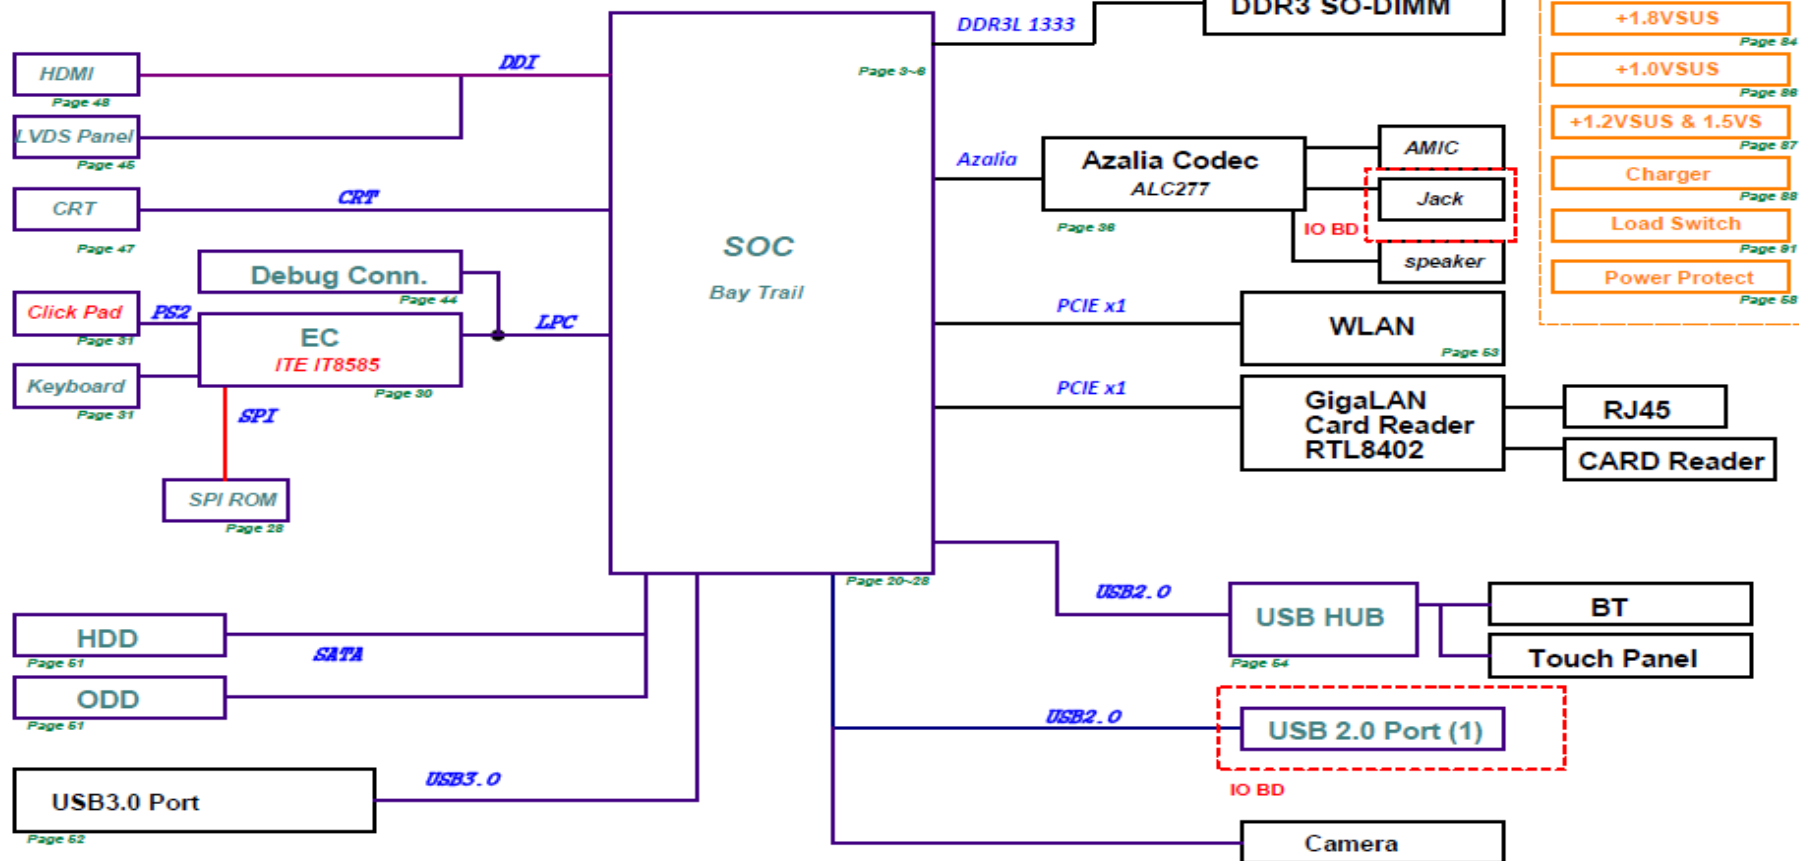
DDR3L 1333
DDR3 SO-DIMM
+1.8VSUS
Page 84
+1.0VSUS
Page 86
+1.2VSUS & 1.5VS
Page 87
Charger
Page 88
Load Switch
Page 91
Power Protect
Page 58

HDMI
Page 48
DDI
LVDS Panel
Page 46
CRT
CRT
Page 47
Page 3~6
SOC
Bay Trail
Azalia
Azalia Codec
ALC277
Page 38
AMIC
Jack
IO BD
speaker
Debug Conn.
Page 44
Click Pad
PS2
Page 31
EC
ITE IT8585
Page 30
LPC
Keyboard
Page 31
SPI
SPI ROM
Page 28
PCIE x1
WLAN
Page 53
PCIE x1
GigaLAN
Card Reader
RTL8402
RJ45
CARD Reader
Page 20~28
USB2.0
USB HUB
Page 64
BT
Touch Panel
HDD
Page 61
SATA
ODD
Page 61
USB2.0
USB 2.0 Port (1)
IO BD
USB3.0
USB3.0 Port
Page 62
Camera